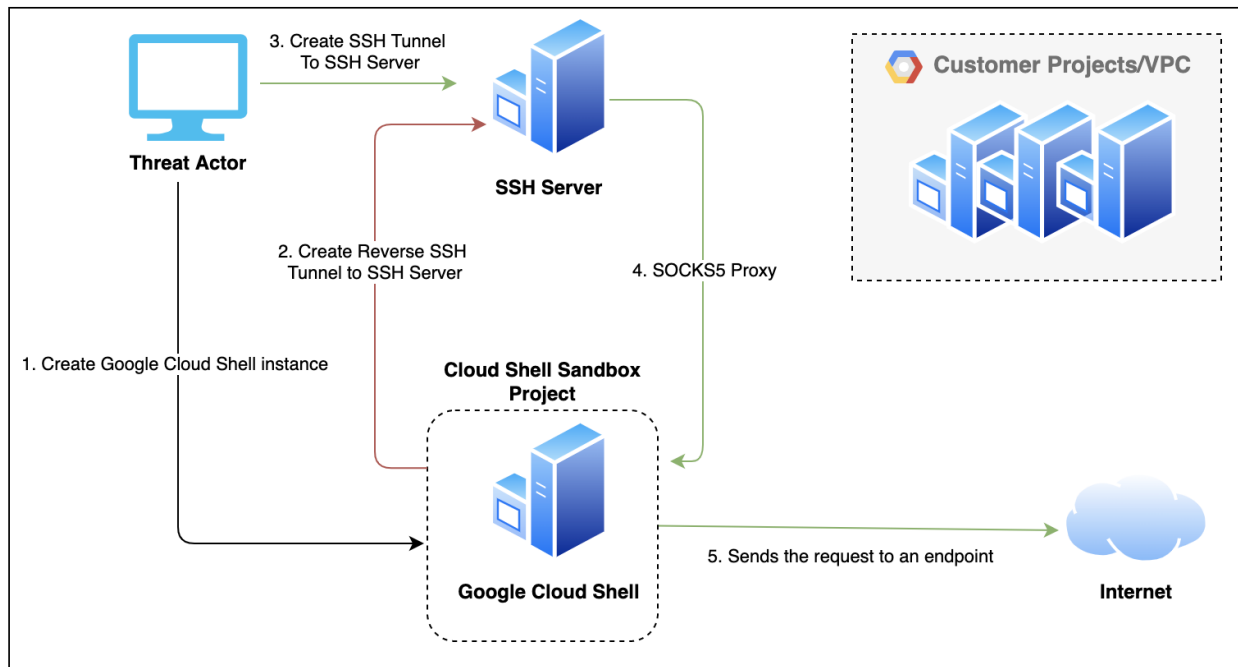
Threat Actor

3. Create SSH Tunnel To SSH Server

SSH Server

Customer Projects/VPC

2. Create Reverse SSH Tunnel to SSH Server

4. SOCKS5 Proxy

1. Create Google Cloud Shell instance

Cloud Shell Sandbox Project

Google Cloud Shell

5. Sends the request to an endpoint

Internet